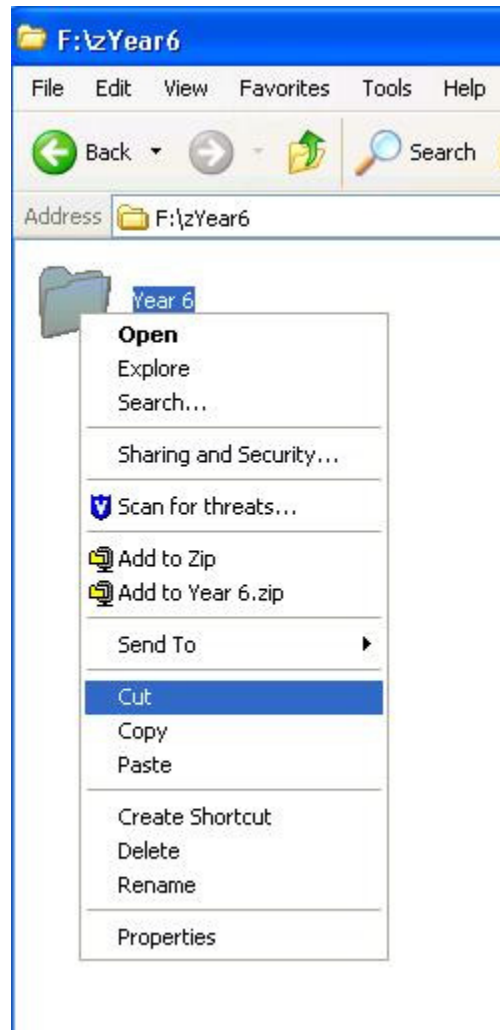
F:\zYear6

File Edit View Favorites Tools Help

Back Search

Address F:\zYear6

Year 6

Open
Explore
Search...

Sharing and Security...

Scan for threats...

Add to Zip
Add to Year 6.zip

Send To

Cut
Copy
Paste

Create Shortcut
Delete
Rename

Properties